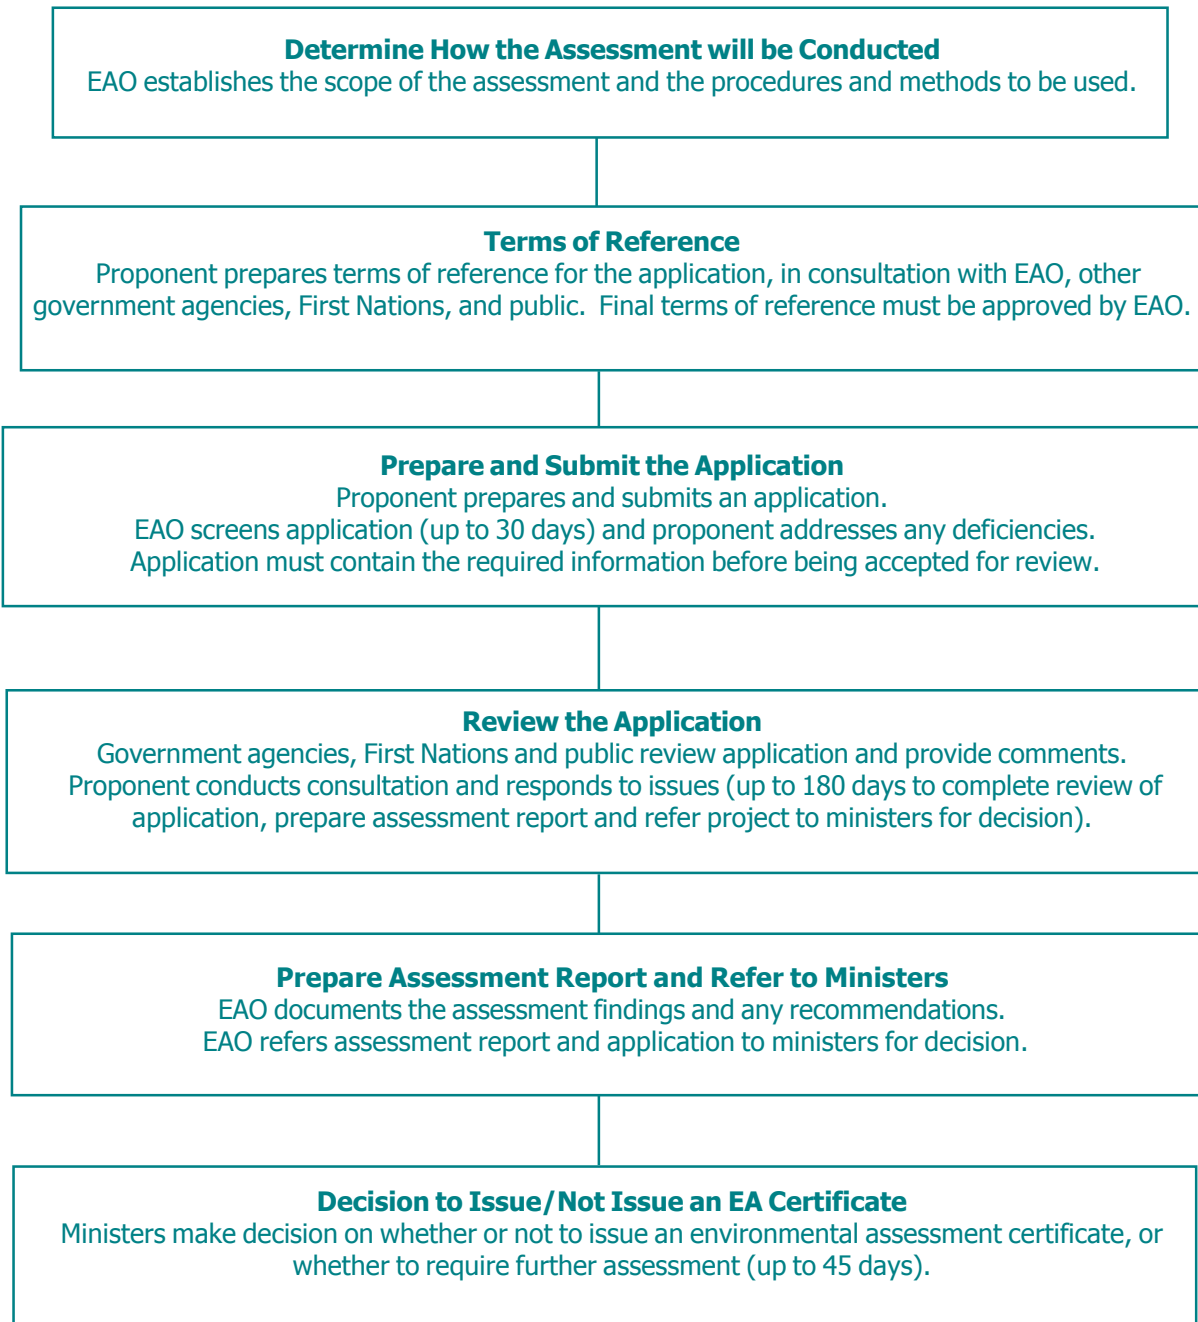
Determine How the Assessment will be Conducted
EAO establishes the scope of the assessment and the procedures and methods to be used.

Terms of Reference
Proponent prepares terms of reference for the application, in consultation with EAO, other government agencies, First Nations, and public. Final terms of reference must be approved by EAO.

Prepare and Submit the Application
Proponent prepares and submits an application.
EAO screens application (up to 30 days) and proponent addresses any deficiencies.
Application must contain the required information before being accepted for review.

Review the Application
Government agencies, First Nations and public review application and provide comments.
Proponent conducts consultation and responds to issues (up to 180 days to complete review of application, prepare assessment report and refer project to ministers for decision).

Prepare Assessment Report and Refer to Ministers
EAO documents the assessment findings and any recommendations.
EAO refers assessment report and application to ministers for decision.

Decision to Issue/Not Issue an EA Certificate
Ministers make decision on whether or not to issue an environmental assessment certificate, or whether to require further assessment (up to 45 days).